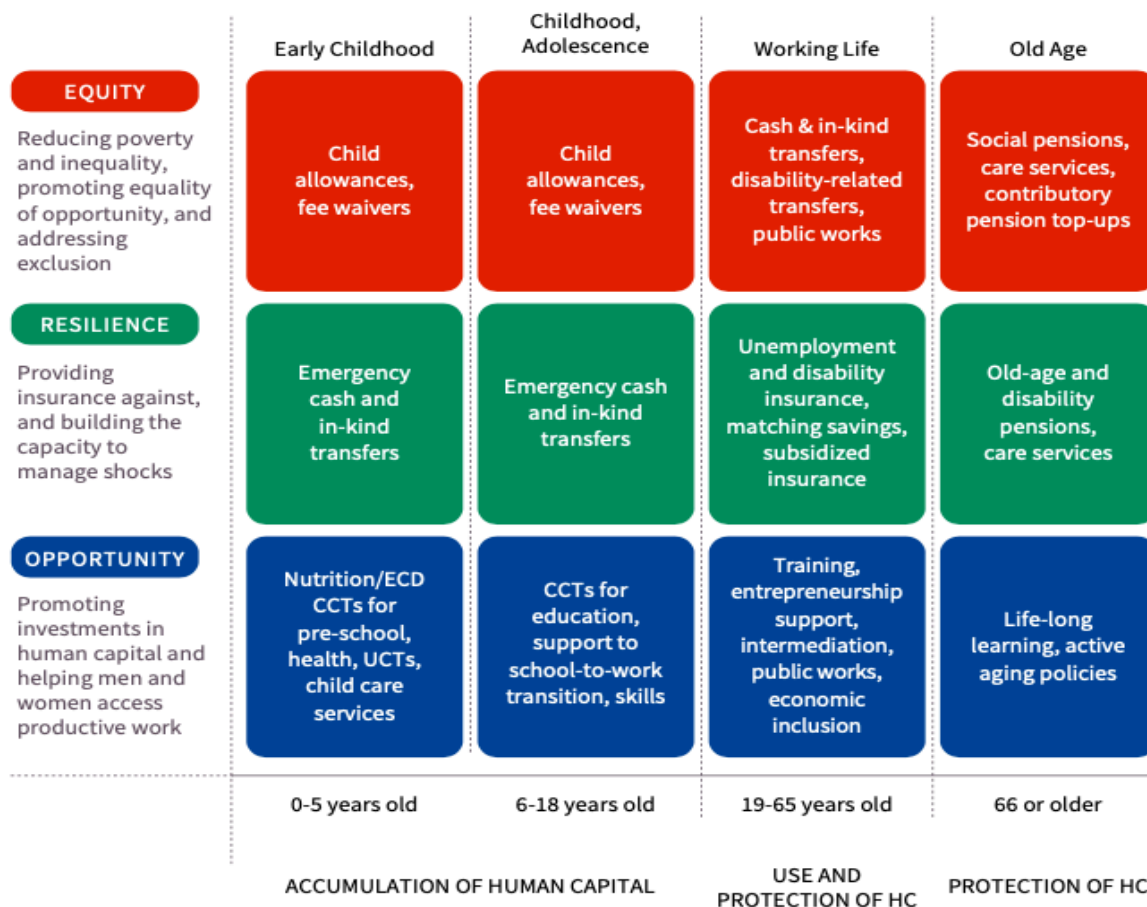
| | Early Childhood | Childhood, Adolescence | Working Life | Old Age |
|---|---|---|---|---|
| EQUITY Reducing poverty and inequality, promoting equality of opportunity, and addressing exclusion | Child allowances, fee waivers | Child allowances, fee waivers | Cash & in-kind transfers, disability-related transfers, public works | Social pensions, care services, contributory pension top-ups |
| RESILIENCE Providing insurance against, and building the capacity to manage shocks | Emergency cash and in-kind transfers | Emergency cash and in-kind transfers | Unemployment and disability insurance, matching savings, subsidized insurance | Old-age and disability pensions, care services |
| OPPORTUNITY Promoting investments in human capital and helping men and women access productive work | Nutrition/ECD CCTs for pre-school, health, UCTs, child care services | CCTs for education, support to school-to-work transition, skills | Training, entrepreneurship support, intermediation, public works, economic inclusion | Life-long learning, active aging policies |
| | 0-5 years old | 6-18 years old | 19-65 years old | 66 or older |

ACCUMULATION OF HUMAN CAPITAL

USE AND PROTECTION OF HC

PROTECTION OF HC